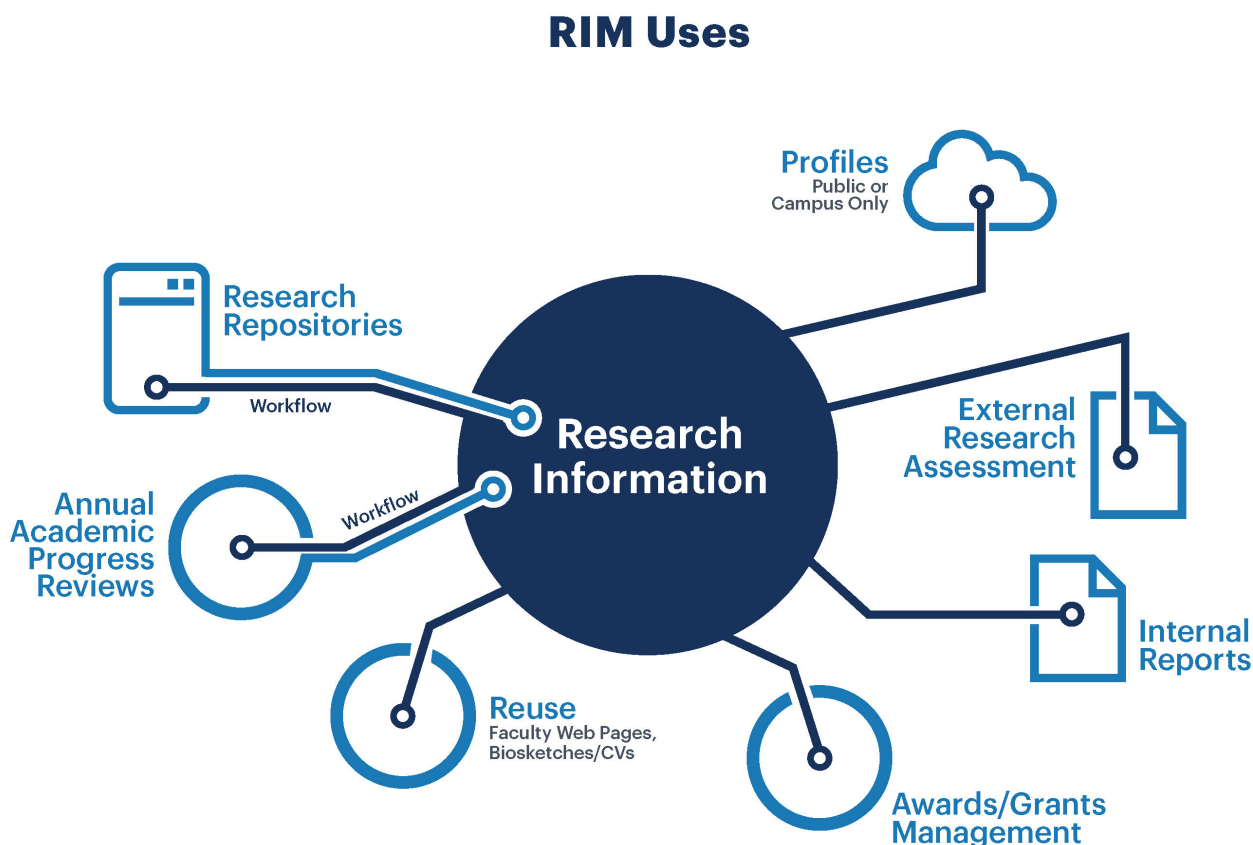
RIM Uses

Profiles
Public or Campus Only

Research Repositories

Workflow

Research Information

External Research Assessment

Annual Academic Progress Reviews

Workflow

Internal Reports

Reuse
Faculty Web Pages, Biosketches/CVs

Awards/Grants Management